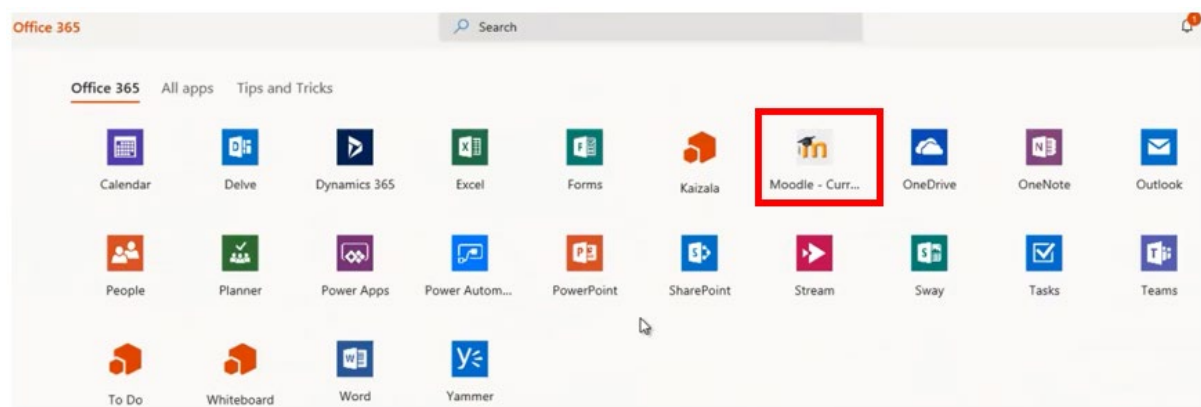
Office 365

Search

Office 365 All apps Tips and Tricks

Calendar
Delve
Dynamics 365
Excel
Forms
Kaizala
Moodle - Curr...
OneDrive
OneNote
Outlook

People
Planner
Power Apps
Power Autom...
PowerPoint
SharePoint
Stream
Sway
Tasks
Teams

To Do
Whiteboard
Word
Yammer